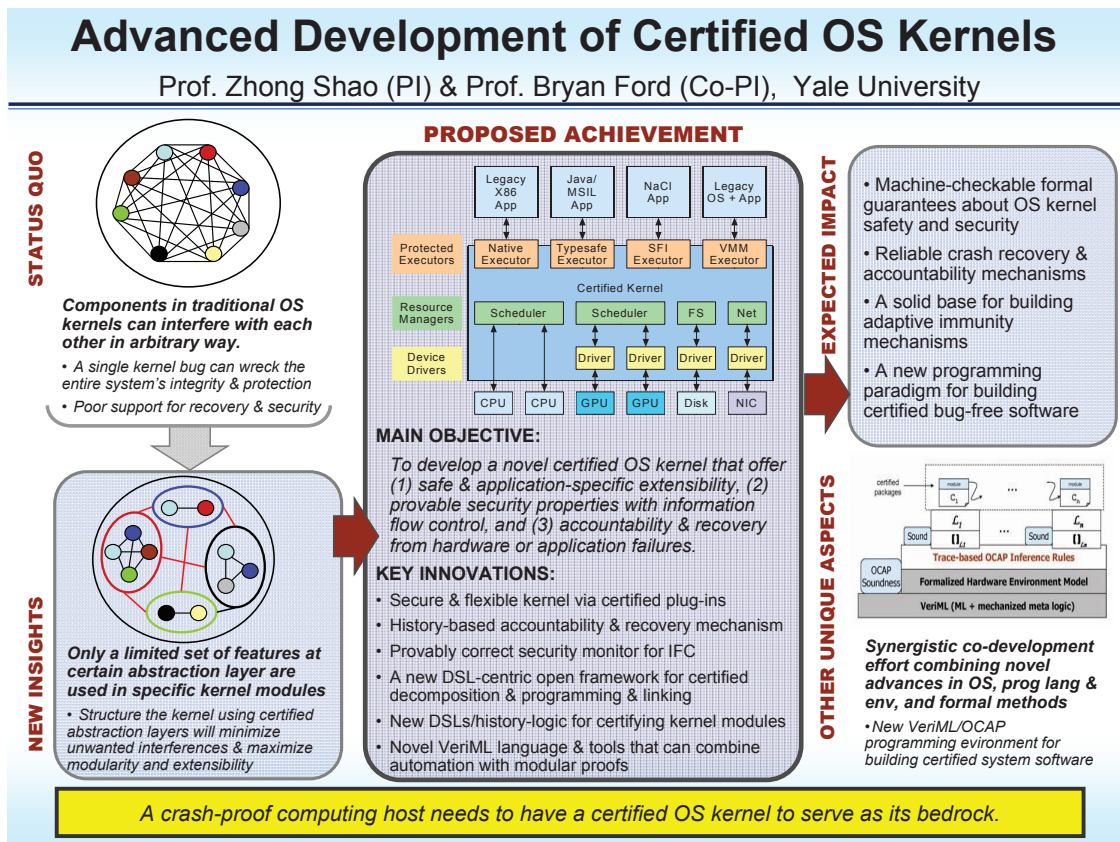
Advanced Development of Certified OS Kernels

Prof. Zhong Shao (PI) & Prof. Bryan Ford (Co-PI), Yale University

STATUS QUO

Components in traditional OS kernels can interfere with each other in arbitrary way.

• A single kernel bug can wreck the entire system's integrity & protection

• Poor support for recovery & security

NEW INSIGHTS

Only a limited set of features at certain abstraction layer are used in specific kernel modules

• Structure the kernel using certified abstraction layers will minimize unwanted interferences & maximize modularity and extensibility

PROPOSED ACHIEVEMENT

Legacy X86 App

Java/ MSIL App

NaCl App

Legacy OS + App

Protected Executors

Native Executor

Typesafe Executor

SFI Executor

VMM Executor

Certified Kernel

Resource Managers

Scheduler

Scheduler

FS

Net

Device Drivers

Driver

Driver

Driver

Driver

CPU

CPU

GPU

GPU

Disk

NIC

MAIN OBJECTIVE:

To develop a novel certified OS kernel that offer (1) safe & application-specific extensibility, (2) provable security properties with information flow control, and (3) accountability & recovery from hardware or application failures.

KEY INNOVATIONS:

• Secure & flexible kernel via certified plug-ins

• History-based accountability & recovery mechanism

• Provably correct security monitor for IFC

• A new DSL-centric open framework for certified decomposition & programming & linking

• New DSLs/history-logic for certifying kernel modules

• Novel VeriML language & tools that can combine automation with modular proofs

EXPECTED IMPACT

• Machine-checkable formal guarantees about OS kernel safety and security

• Reliable crash recovery & accountability mechanisms

• A solid base for building adaptive immunity mechanisms

• A new programming paradigm for building certified bug-free software

OTHER UNIQUE ASPECTS

certified packages

module $C_1$

...

module $C_n$

$\mathcal{L}_1$

...

$\mathcal{L}_n$

Sound

$[\![\,]\!]_{\mathcal{L}_1}$

Sound

$[\![\,]\!]_{\mathcal{L}_n}$

Trace-based OCAP Inference Rules

OCAP Soundness

Formalized Hardware Environment Model

VeriML (ML + mechanized meta logic)

Synergistic co-development effort combining novel advances in OS, prog lang & env, and formal methods

• New VeriML/OCAP programming evironment for building certified system software

A crash-proof computing host needs to have a certified OS kernel to serve as its bedrock.